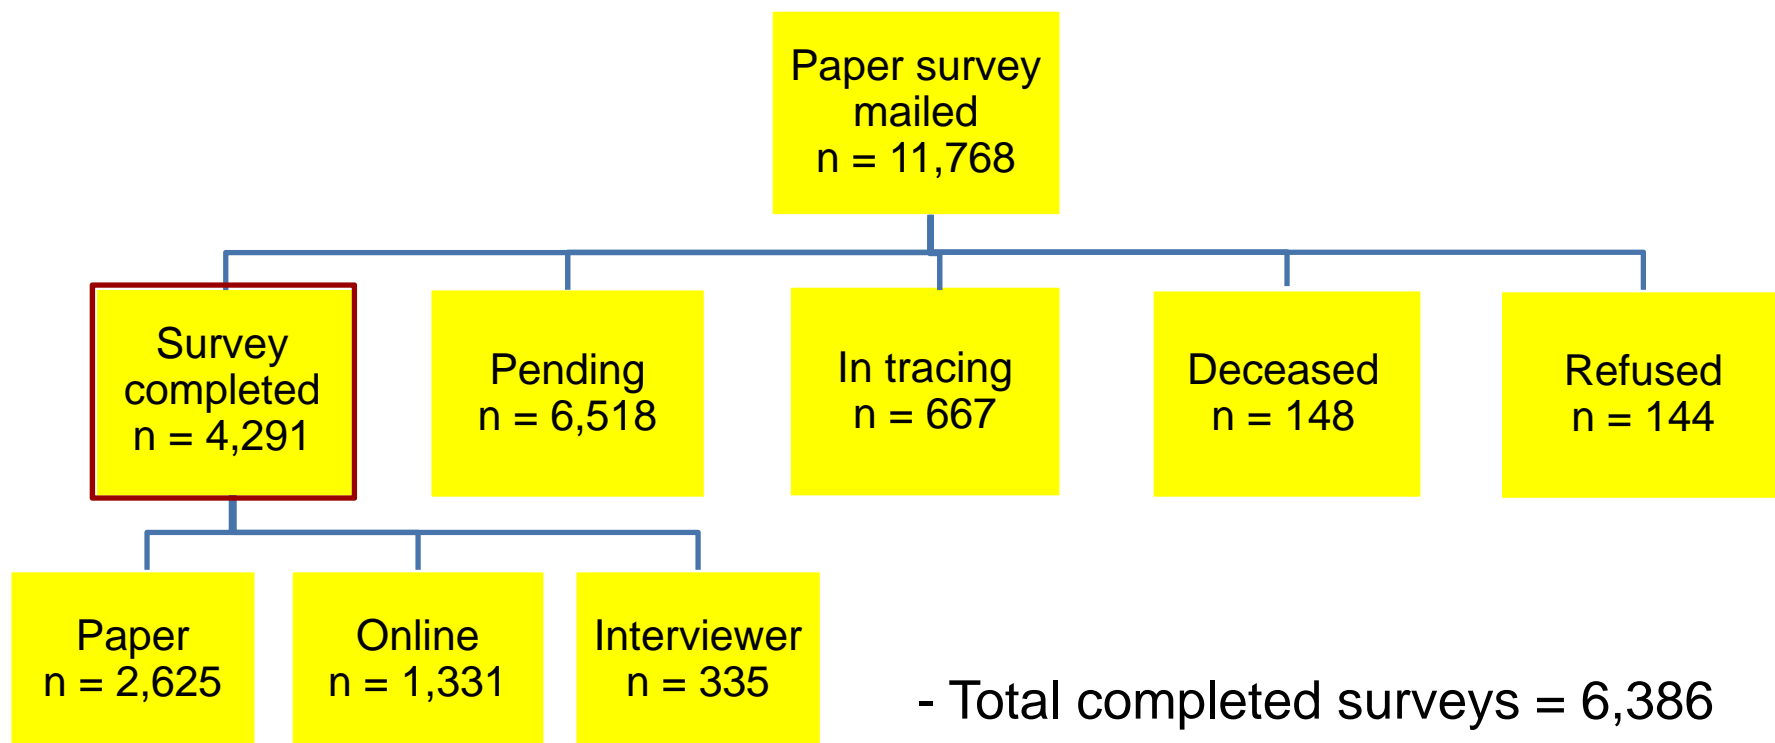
Paper survey mailed
n = 11,768

Survey completed
n = 4,291

Pending
n = 6,518

In tracing
n = 667

Deceased
n = 148

Refused
n = 144

Paper
n = 2,625

Online
n = 1,331

Interviewer
n = 335

- Total completed surveys = 6,386